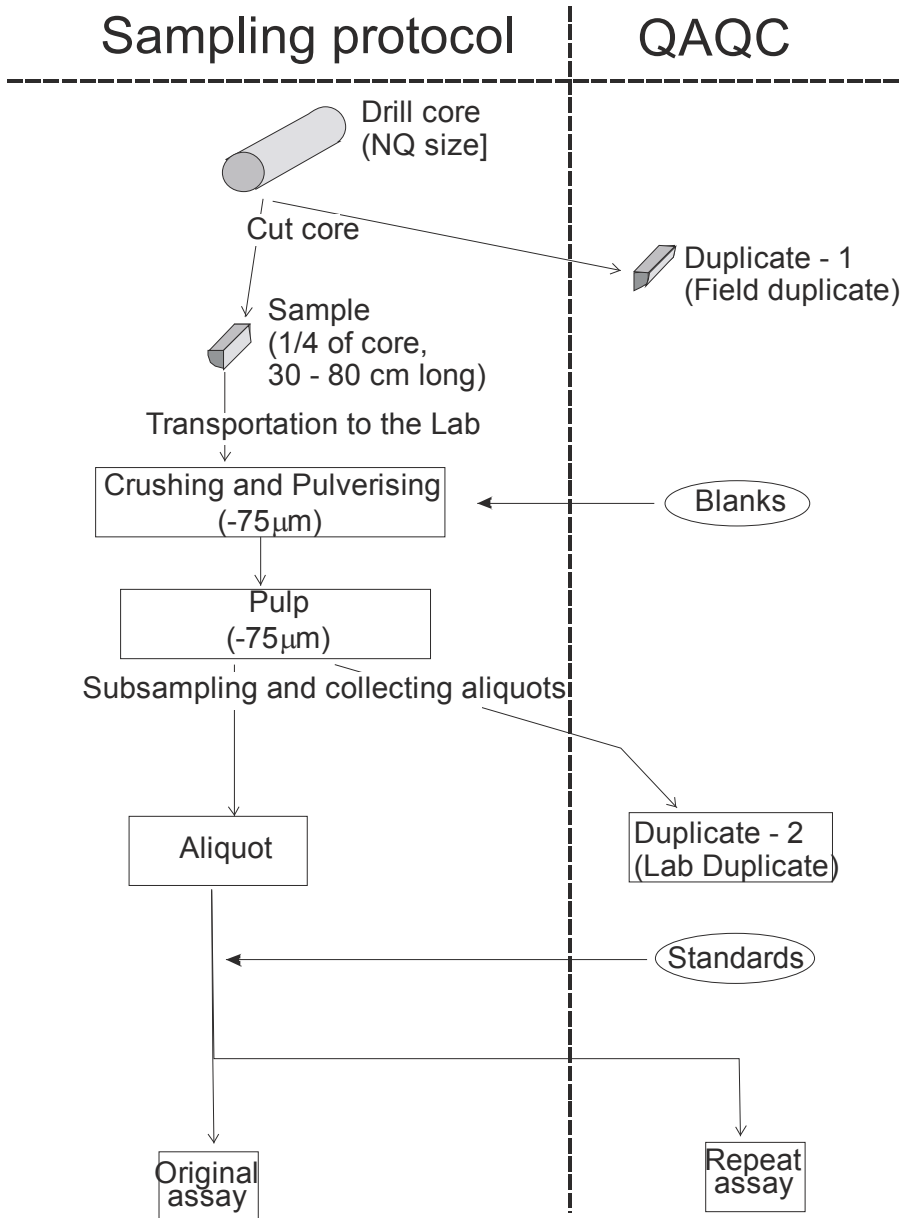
Sampling protocol

QAQC

Drill core
(NQ size]

Cut core

Duplicate - 1
(Field duplicate)

Sample
(1/4 of core,
30 - 80 cm long)

Transportation to the Lab

Crushing and Pulverising
(-75$\mu$m)

Blanks

Pulp
(-75$\mu$m)

Subsampling and collecting aliquots

Aliquot

Duplicate - 2
(Lab Duplicate)

Standards

Original assay

Repeat assay